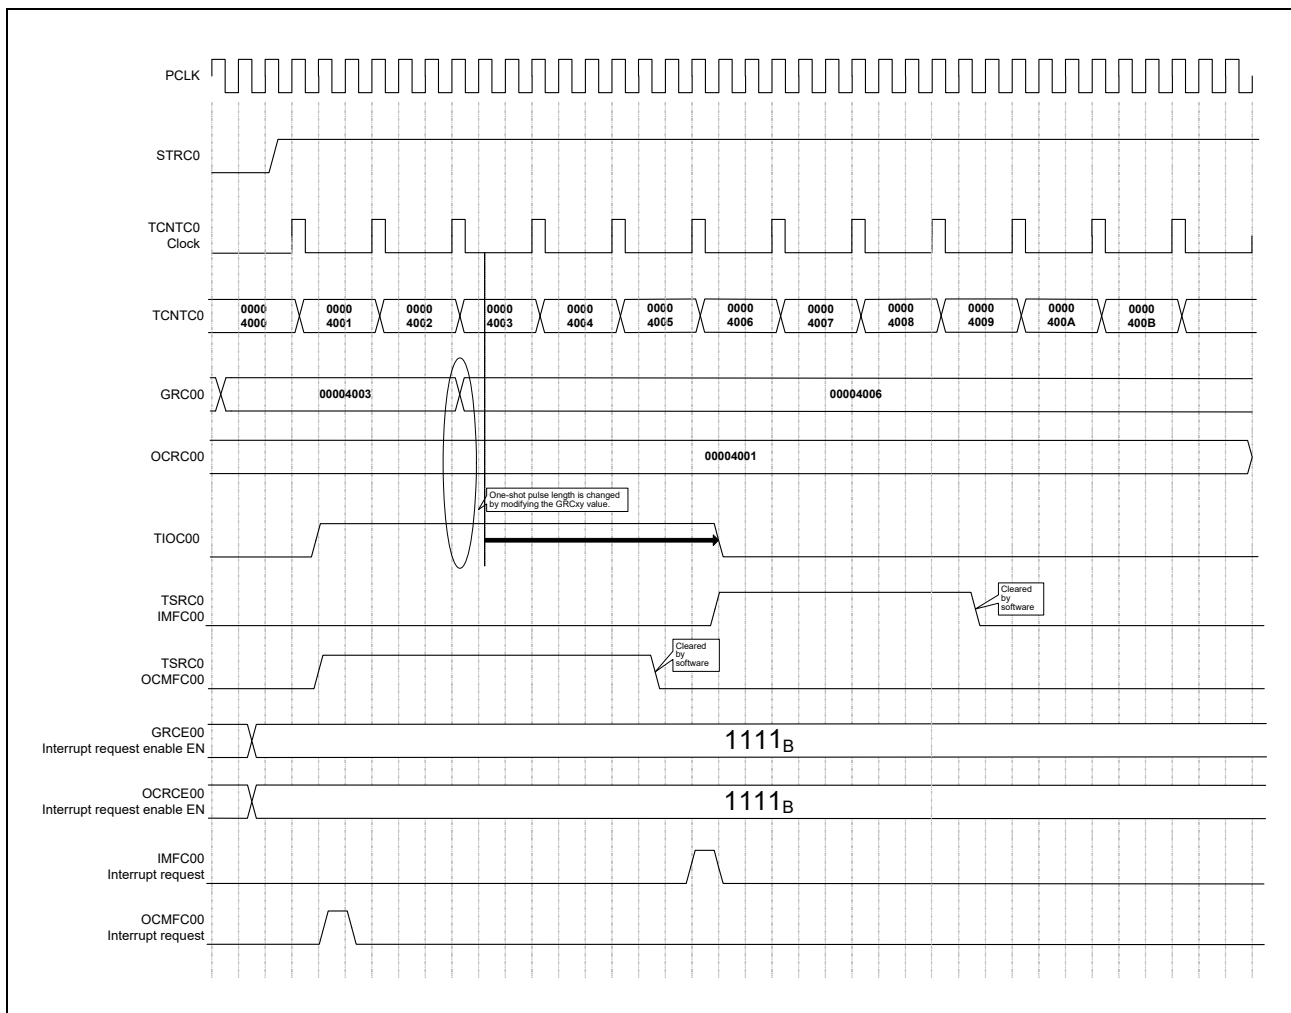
PCLK

STRC0

TCNTC0
Clock

TCNTC0

0000
4000

0000
4001

0000
4002

0000
4003

0000
4004

0000
4005

0000
4006

0000
4007

0000
4008

0000
4009

0000
400A

0000
400B

GRC00

00004003

00004006

OCRC00

00004001

One-shot pulse length is changed by modifying the GRCxy value.

TIOC00

TSRC0
IMFC00

Cleared by software

TSRC0
OCMFC00

Cleared by software

GRCE00
Interrupt request enable EN

$1111_B$

OCRCE00
Interrupt request enable EN

$1111_B$

IMFC00
Interrupt request

OCMFC00
Interrupt request